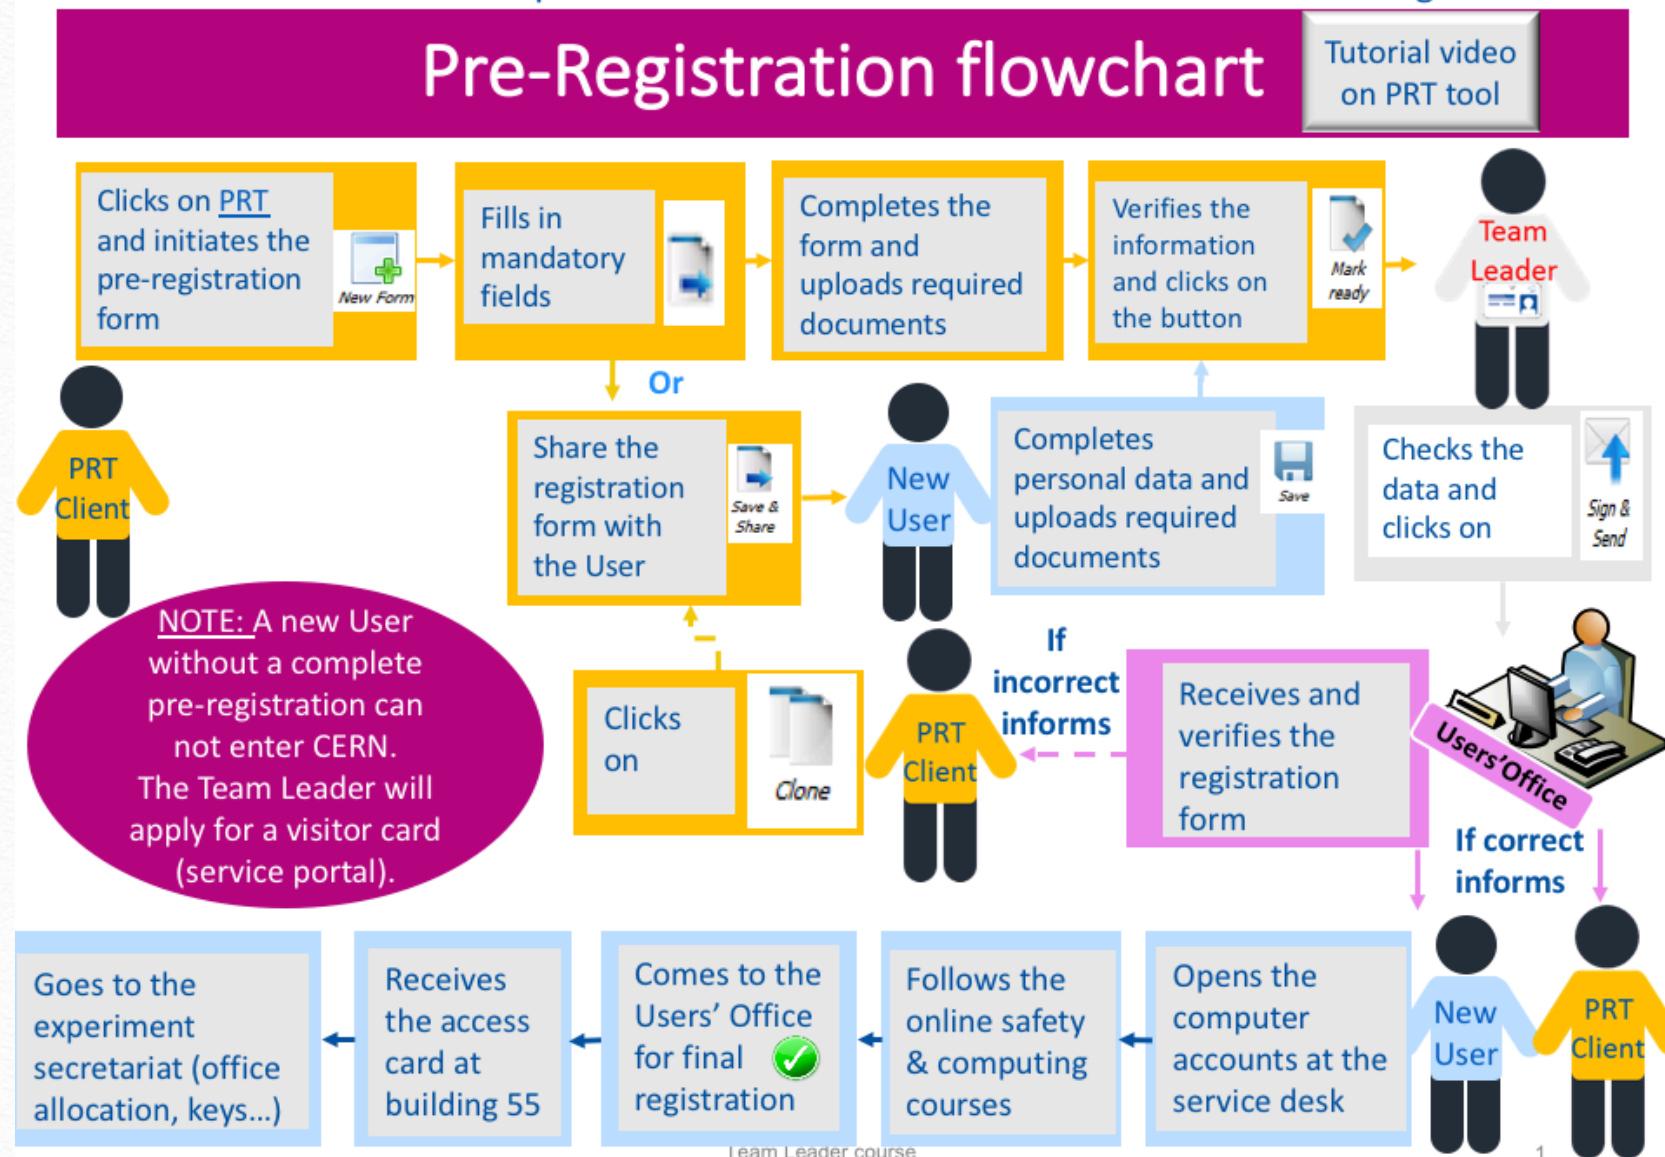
Pre-Registration flowchart

Tutorial video on PRT tool

Clicks on PRT and initiates the pre-registration form

New Form

Fills in mandatory fields

Completes the form and uploads required documents

Verifies the information and clicks on the button

Mark ready

Team Leader

Or

PRT Client

Share the registration form with the User

Save & Share

New User

Completes personal data and uploads required documents

Save

Checks the data and clicks on

Sign & Send

NOTE: A new User without a complete pre-registration can not enter CERN. The Team Leader will apply for a visitor card (service portal).

Clicks on

Clone

PRT Client

If incorrect informs

Receives and verifies the registration form

Users' Office

If correct informs

New User

PRT Client

Goes to the experiment secretariat (office allocation, keys…)

Receives the access card at building 55

Comes to the Users' Office for final registration

Follows the online safety & computing courses

Opens the computer accounts at the service desk

Team Leader course